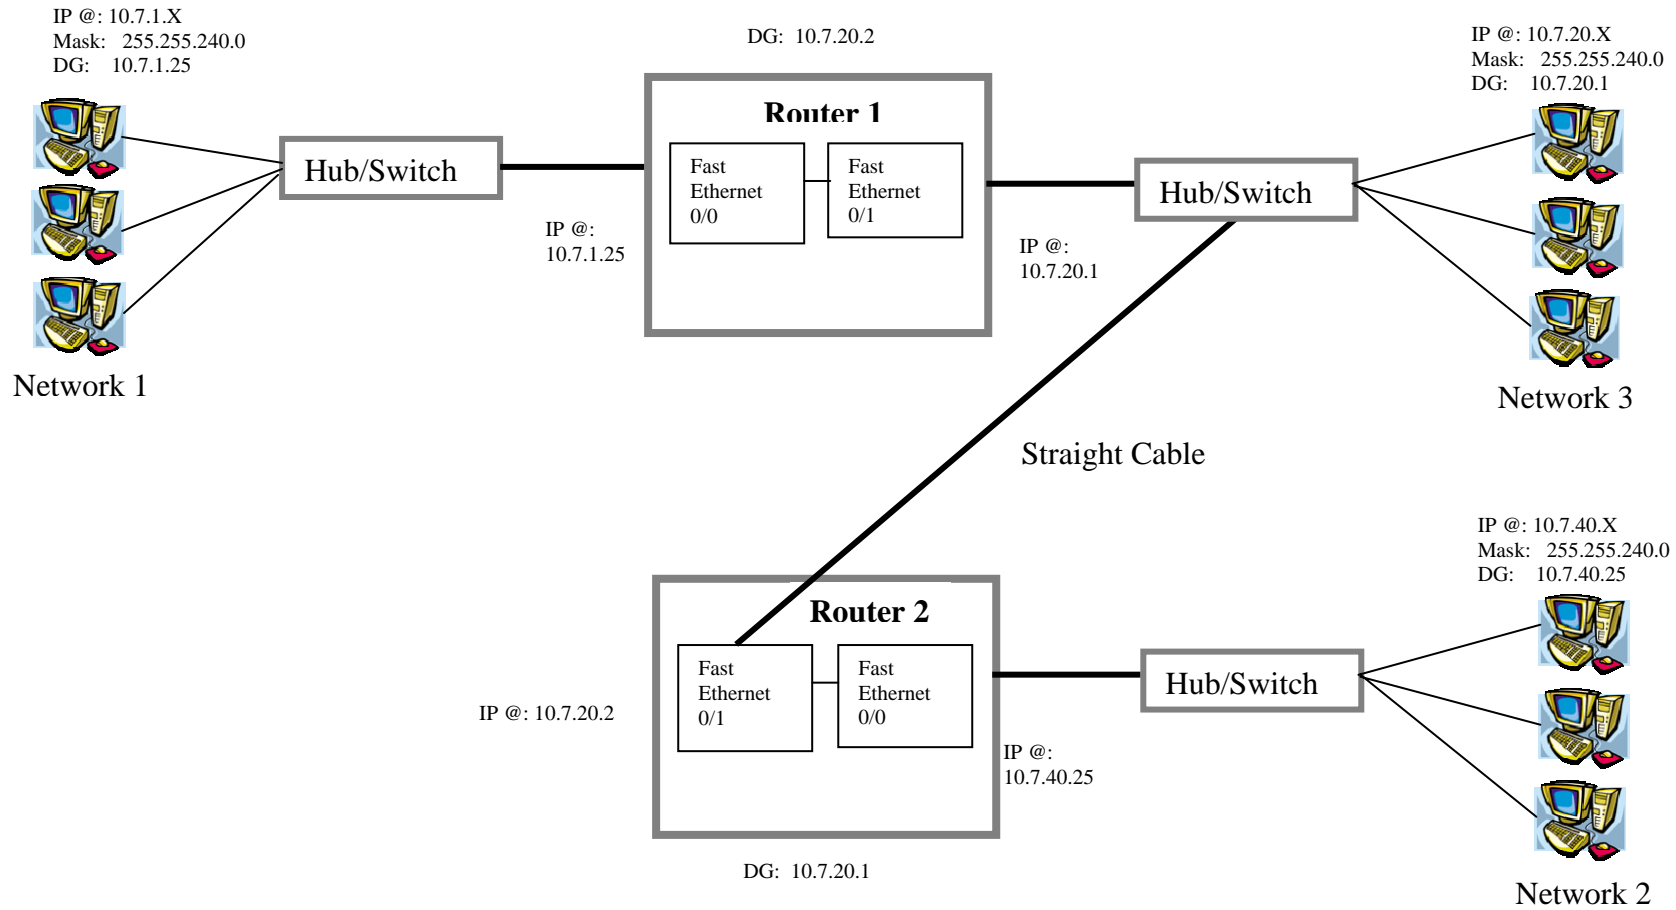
IP @: 10.7.1.X
Mask: 255.255.240.0
DG: 10.7.1.25

DG: 10.7.20.2

IP @: 10.7.20.X
Mask: 255.255.240.0
DG: 10.7.20.1

Router 1

Hub/Switch

Fast Ethernet 0/0

Fast Ethernet 0/1

Hub/Switch

IP @: 10.7.1.25

IP @: 10.7.20.1

Network 1

Network 3

Straight Cable

IP @: 10.7.40.X
Mask: 255.255.240.0
DG: 10.7.40.25

Router 2

Fast Ethernet 0/1

Fast Ethernet 0/0

Hub/Switch

IP @: 10.7.20.2

IP @: 10.7.40.25

DG: 10.7.20.1

Network 2